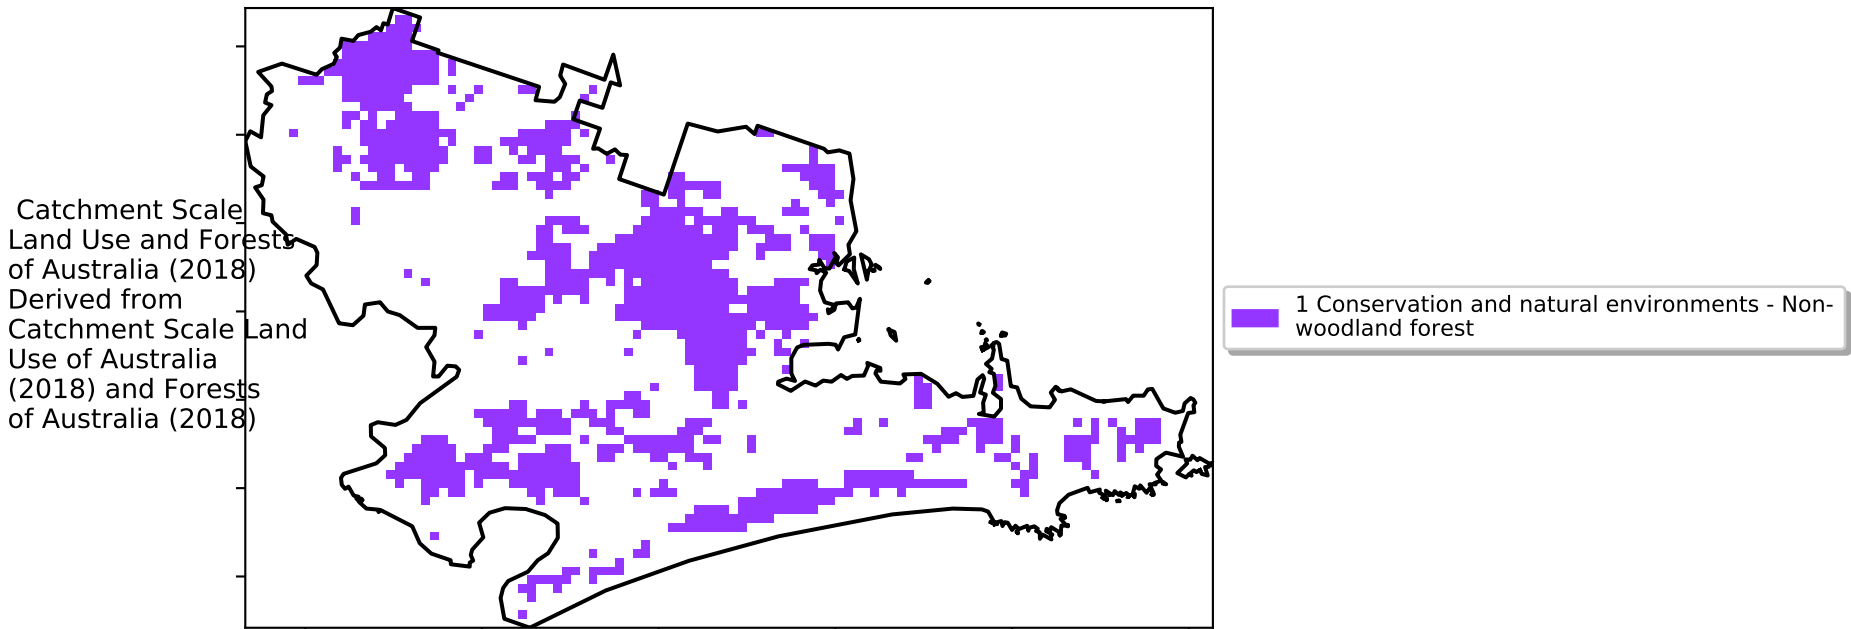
Catchment Scale Land Use and Forests of Australia (2018) Derived from Catchment Scale Land Use of Australia (2018) and Forests of Australia (2018)

1 Conservation and natural environments - Non-woodland forest